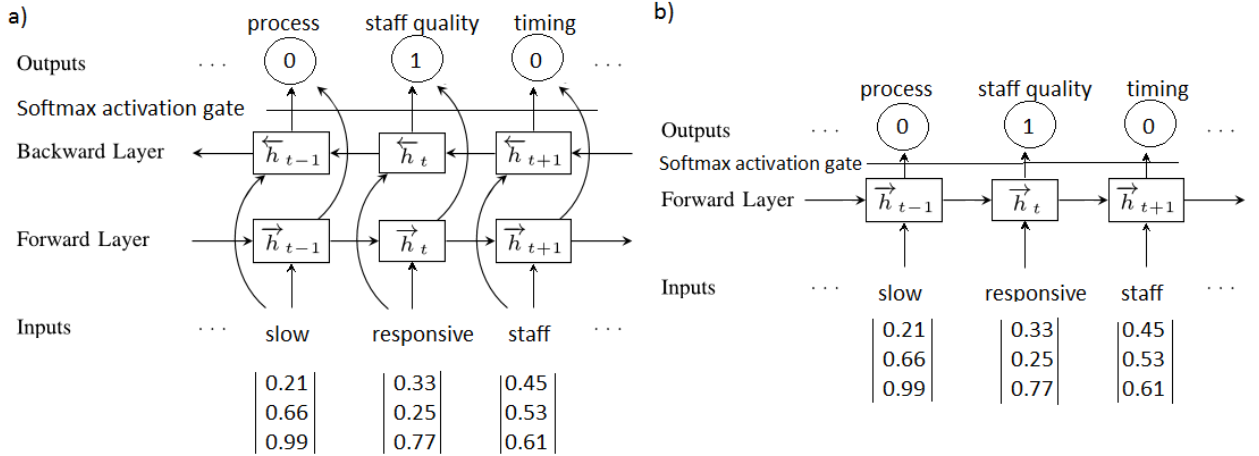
a)

process staff quality timing

Outputs . . . 0 1 0 . . .

Softmax activation gate

Backward Layer $\overleftarrow{h}_{t-1}$ $\overleftarrow{h}_{t}$ $\overleftarrow{h}_{t+1}$

Forward Layer $\overrightarrow{h}_{t-1}$ $\overrightarrow{h}_{t}$ $\overrightarrow{h}_{t+1}$

Inputs . . . slow responsive staff . . .

| slow | responsive | staff |
|---|---|---|
| 0.21 | 0.33 | 0.45 |
| 0.66 | 0.25 | 0.53 |
| 0.99 | 0.77 | 0.61 |

b)

process staff quality timing

Outputs . . . 0 1 0 . . .

Softmax activation gate

Forward Layer $\overrightarrow{h}_{t-1}$ $\overrightarrow{h}_{t}$ $\overrightarrow{h}_{t+1}$

Inputs . . . slow responsive staff . . .

| slow | responsive | staff |
|---|---|---|
| 0.21 | 0.33 | 0.45 |
| 0.66 | 0.25 | 0.53 |
| 0.99 | 0.77 | 0.61 |